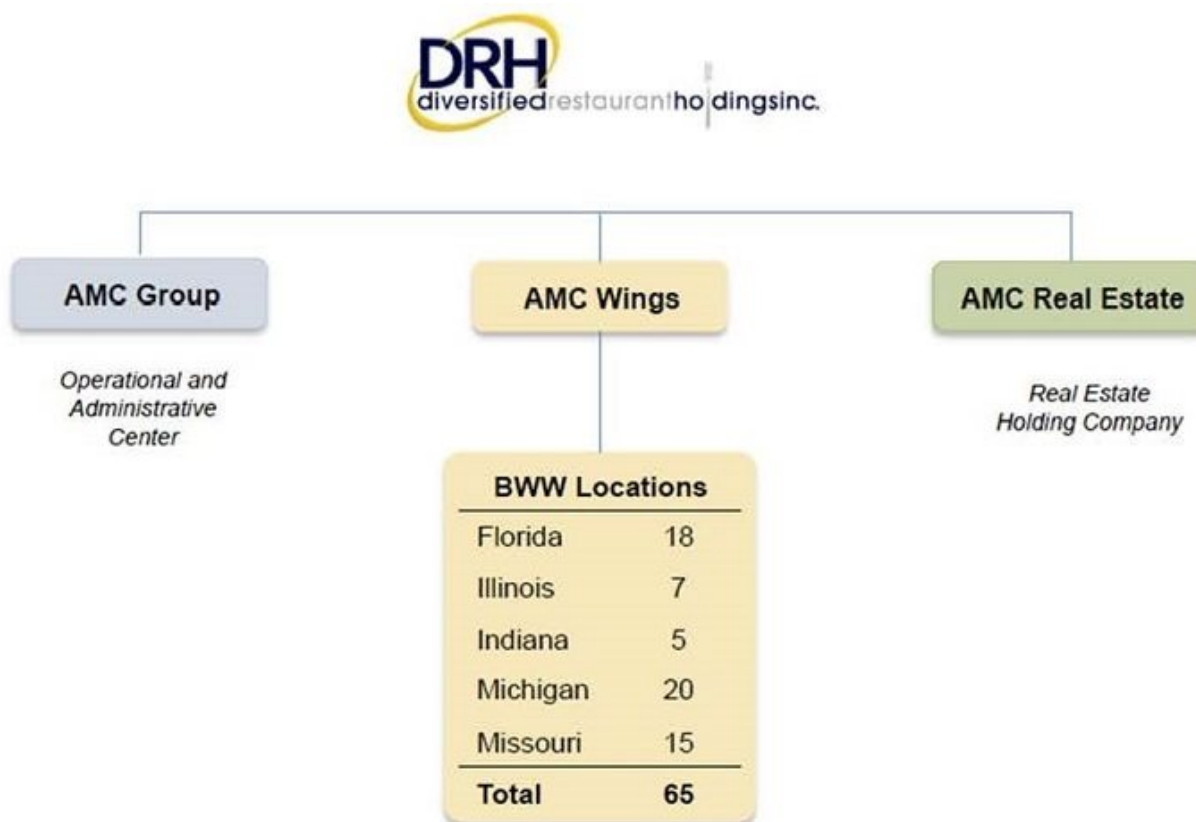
DRH
diversifiedrestaurantholdingsinc.

AMC Group

Operational and Administrative Center

AMC Wings

AMC Real Estate

Real Estate Holding Company

| BWW Locations | |
|---|---|
| Florida | 18 |
| Illinois | 7 |
| Indiana | 5 |
| Michigan | 20 |
| Missouri | 15 |
| **Total** | **65** |